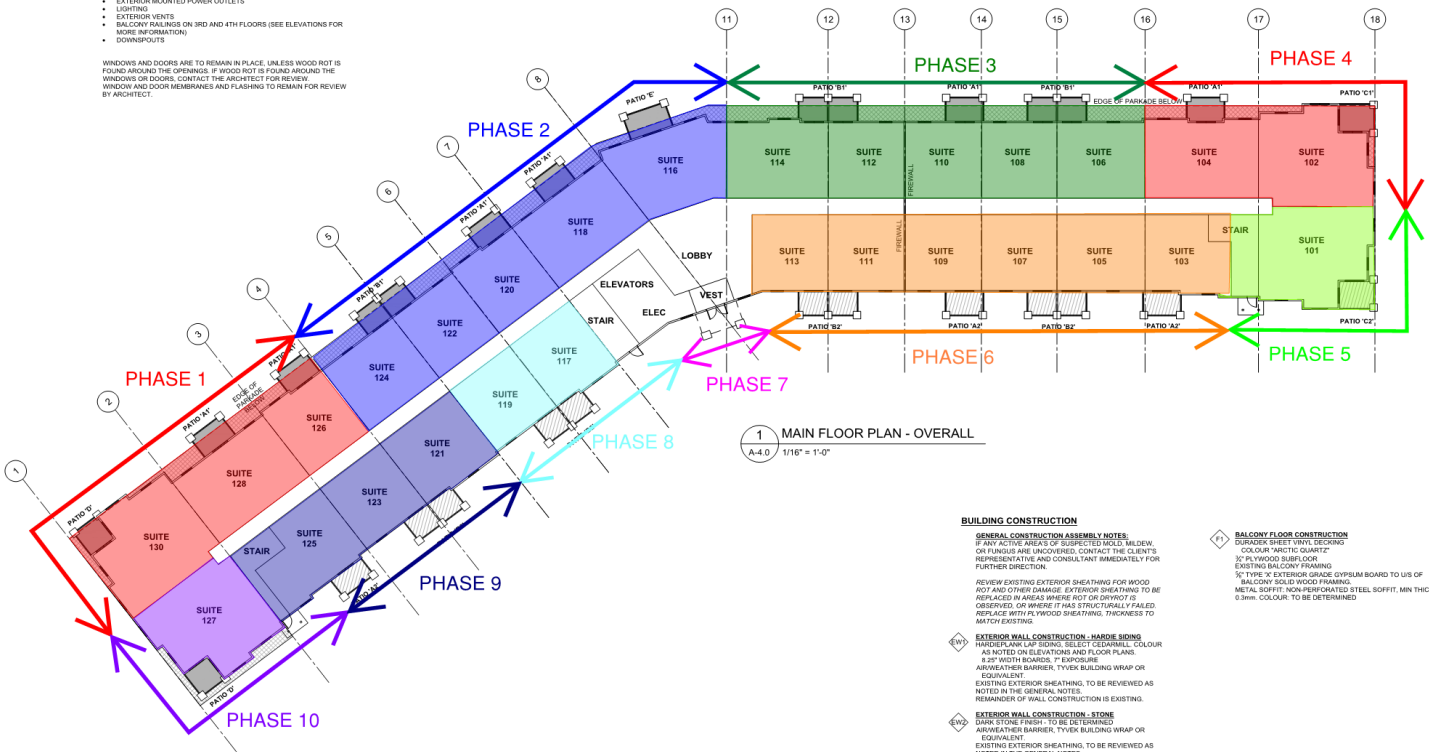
• EXTERIOR MOUNTED POWER OUTLETS
• LIGHTING
• EXTERIOR VENTS
• BALCONY RAILINGS ON 3RD AND 4TH FLOORS (SEE ELEVATIONS FOR MORE INFORMATION)
• DOWNSPOUTS

WINDOWS AND DOORS ARE TO REMAIN IN PLACE, UNLESS WOOD ROT IS FOUND AROUND THE OPENINGS. IF WOOD ROT IS FOUND AROUND THE WINDOWS OR DOORS, CONTACT THE ARCHITECT FOR REVIEW. WINDOW AND DOOR MEMBRANES AND FLASHING TO REMAIN FOR REVIEW BY ARCHITECT.

11 12 13 14 15 16 17 18

PHASE 3

PHASE 4

PATIO 'B1' PATIO 'A1' PATIO 'B1' EDGE OF PARKADE BELOW PATIO 'A1' PATIO 'C1'

8 PATIO 'E'

PHASE 2

SUITE 116

SUITE 114 SUITE 112 FIREWALL SUITE 110 SUITE 108 SUITE 106 SUITE 104 SUITE 102

7 PATIO 'A1'

SUITE 118

6 PATIO 'A1'

LOBBY

SUITE 113 SUITE 111 FIREWALL SUITE 109 SUITE 107 SUITE 105 SUITE 103 STAIR SUITE 101

5

SUITE 120

4 PATIO 'B1'

ELEVATORS

VEST

ELEC

SUITE 122

STAIR

PATIO 'B2' PATIO 'A2' PATIO 'B2' PATIO 'A2' PATIO 'C2'

3

SUITE 124

SUITE 117

PHASE 6

PHASE 5

PHASE 1

PHASE 7

2

EDGE OF PARKADE BELOW

SUITE 126

SUITE 119

PATIO 'A1'

PHASE 8

SUITE 121

1 MAIN FLOOR PLAN - OVERALL
A-4.0 1/16" = 1'-0"

1

SUITE 128

SUITE 123

PATIO 'D'

SUITE 130

STAIR

SUITE 125

PHASE 9

SUITE 127

PATIO 'D'

PHASE 10

BUILDING CONSTRUCTION

GENERAL CONSTRUCTION ASSEMBLY NOTES:
IF ANY ACTIVE AREA'S OF SUSPECTED MOLD, MILDEW, OR FUNGUS ARE UNCOVERED, CONTACT THE CLIENT'S REPRESENTATIVE AND CONSULTANT IMMEDIATELY FOR FURTHER DIRECTION.

REVIEW EXISTING EXTERIOR SHEATHING FOR WOOD ROT AND OTHER DAMAGE. EXTERIOR SHEATHING TO BE REPLACED IN AREAS WHERE ROT OR DRYROT IS OBSERVED, OR WHERE IT HAS STRUCTURALLY FAILED. REPLACE WITH PLYWOOD SHEATHING, THICKNESS TO MATCH EXISTING.

EW1 EXTERIOR WALL CONSTRUCTION - HARDIE SIDING
HARDIEPLANK LAP SIDING, SELECT CEDARMILL. COLOUR AS NOTED ON ELEVATIONS AND FLOOR PLANS. 8.25" WIDTH BOARDS, 7" EXPOSURE
AIR/WEATHER BARRIER, TYVEK BUILDING WRAP OR EQUIVALENT.
EXISTING EXTERIOR SHEATHING, TO BE REVIEWED AS NOTED IN THE GENERAL NOTES.
REMAINDER OF WALL CONSTRUCTION IS EXISTING.

EW2 EXTERIOR WALL CONSTRUCTION - STONE
DARK STONE FINISH - TO BE DETERMINED
AIR/WEATHER BARRIER, TYVEK BUILDING WRAP OR EQUIVALENT
EXISTING EXTERIOR SHEATHING, TO BE REVIEWED AS

F1 BALCONY FLOOR CONSTRUCTION
DURADEK SHEET VINYL DECKING COLOUR "ARCTIC QUARTZ"
¾" PLYWOOD SUBFLOOR
EXISTING BALCONY FRAMING
⅝" TYPE "X" EXTERIOR GRADE GYPSUM BOARD TO U/S OF BALCONY SOLID WOOD FRAMING.
METAL SOFFIT: NON-PERFORATED STEEL SOFFIT, MIN THIC 0.3mm. COLOUR: TO BE DETERMINED